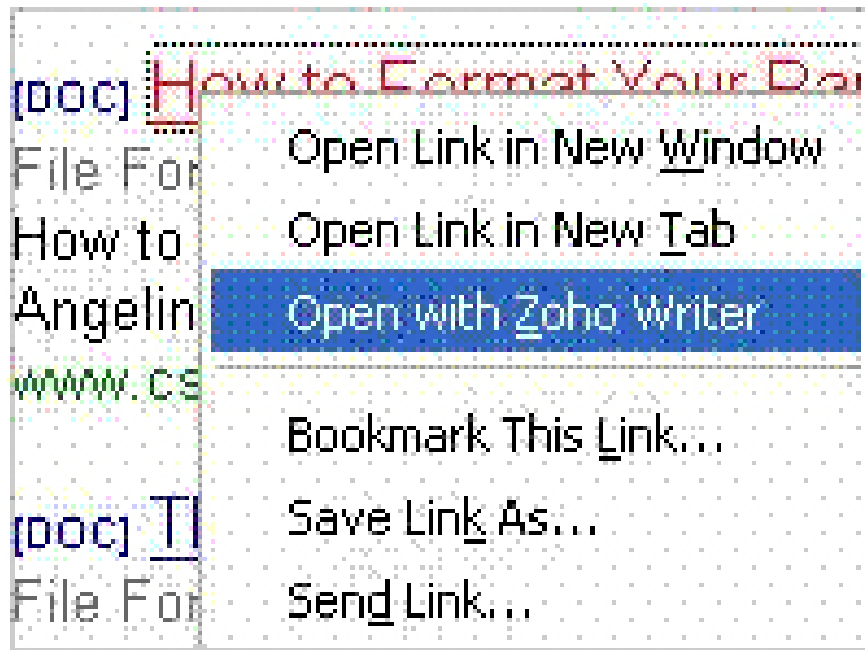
[DOC] How to Format Your Par

File For

How to

Angelin

www.cs

[DOC] Tl

File For

Open Link in New Window

Open Link in New Tab

Open with Zoho Writer

Bookmark This Link...

Save Link As...

Send Link...